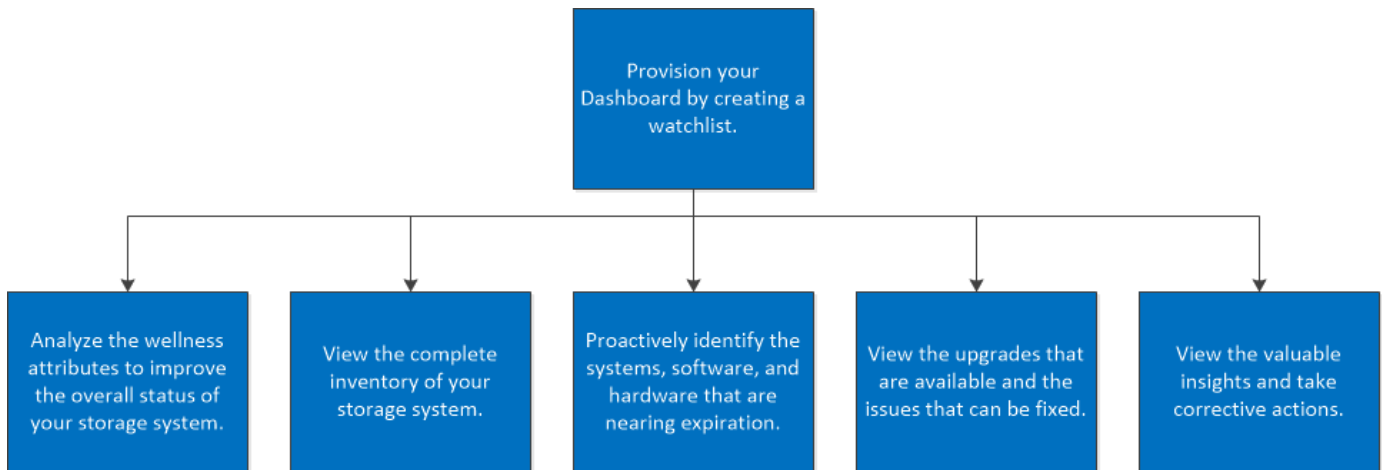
Provision your Dashboard by creating a watchlist.

Analyze the wellness attributes to improve the overall status of your storage system.

View the complete inventory of your storage system.

Proactively identify the systems, software, and hardware that are nearing expiration.

View the upgrades that are available and the issues that can be fixed.

View the valuable insights and take corrective actions.